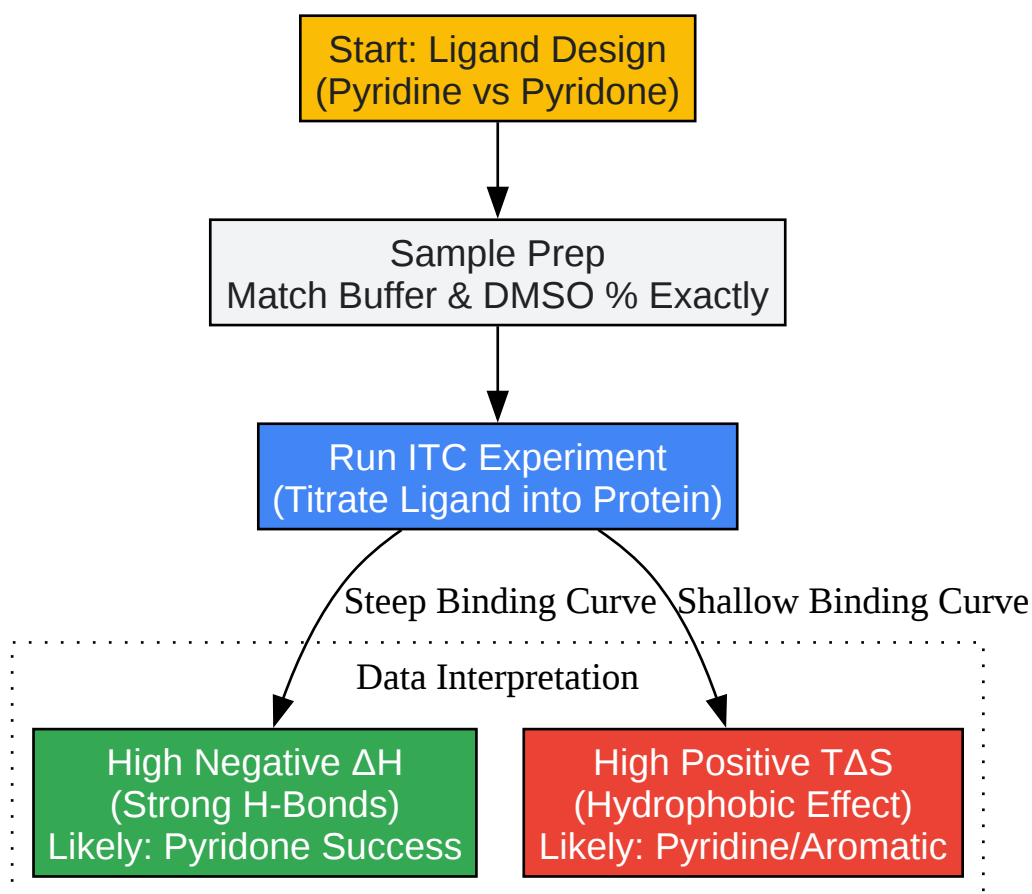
Start: Ligand Design
(Pyridine vs Pyridone)

Sample Prep
Match Buffer & DMSO % Exactly

Run ITC Experiment
(Titrate Ligand into Protein)

Steep Binding Curve

Shallow Binding Curve

Data Interpretation

High Negative ΔH
(Strong H-Bonds)
Likely: Pyridone Success

High Positive TΔS
(Hydrophobic Effect)
Likely: Pyridine/Aromatic